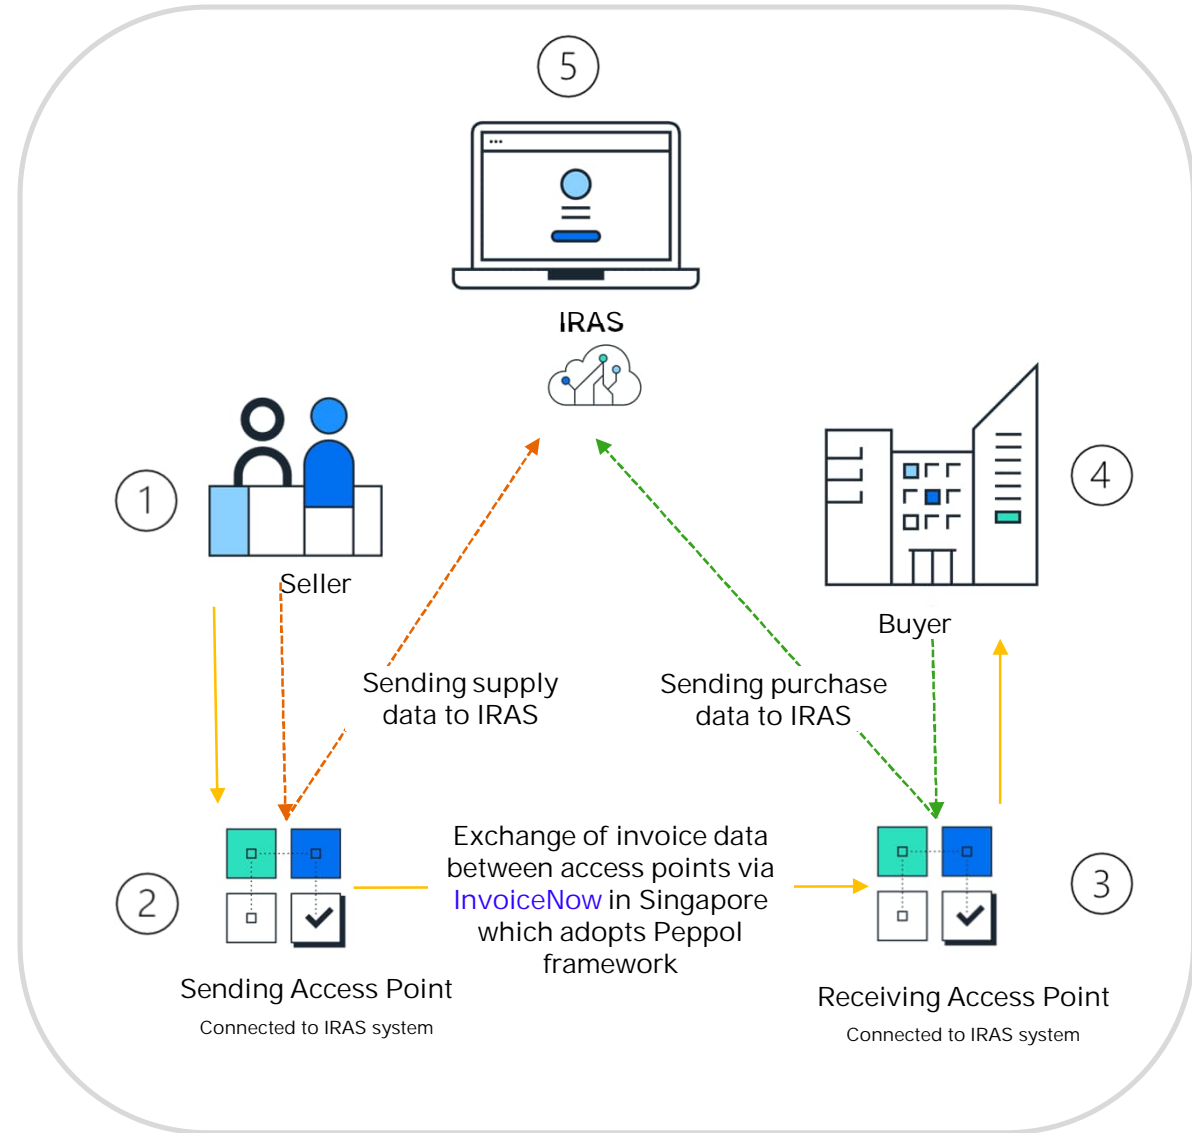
5

IRAS

1

Seller

4

Buyer

Sending supply data to IRAS

Sending purchase data to IRAS

2

Exchange of invoice data between access points via InvoiceNow in Singapore which adopts Peppol framework

3

Sending Access Point
Connected to IRAS system

Receiving Access Point
Connected to IRAS system